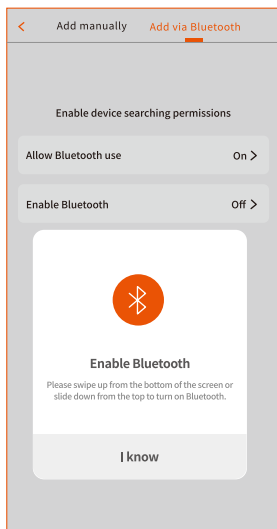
<

Add manually

Add via Bluetooth

Enable device searching permissions

Allow Bluetooth use

On >

Enable Bluetooth

Off >

Enable Bluetooth

Please swipe up from the bottom of the screen or slide down from the top to turn on Bluetooth.

I know